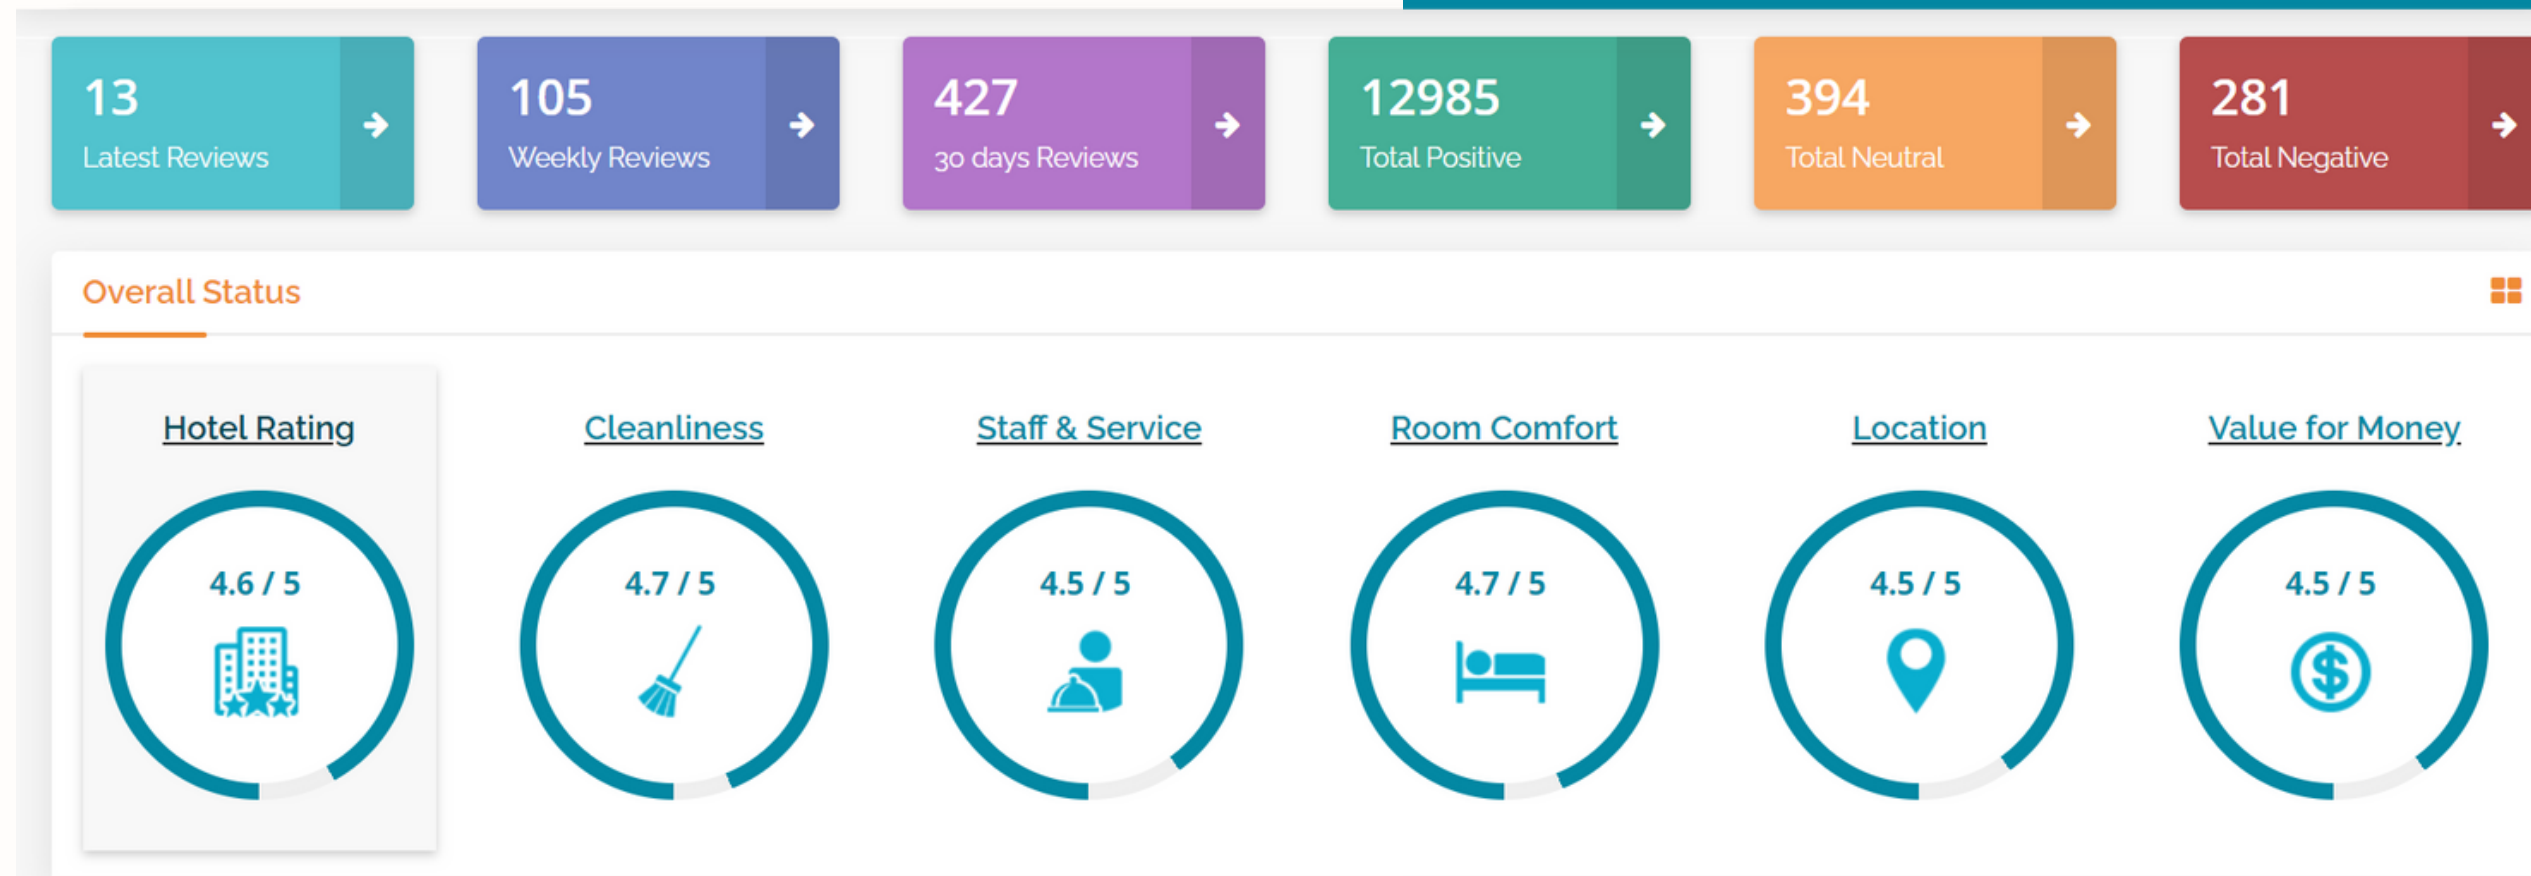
13
Latest Reviews

105
Weekly Reviews

427
30 days Reviews

12985
Total Positive

394
Total Neutral

281
Total Negative

Overall Status

Hotel Rating
4.6 / 5

Cleanliness
4.7 / 5

Staff & Service
4.5 / 5

Room Comfort
4.7 / 5

Location
4.5 / 5

Value for Money
4.5 / 5